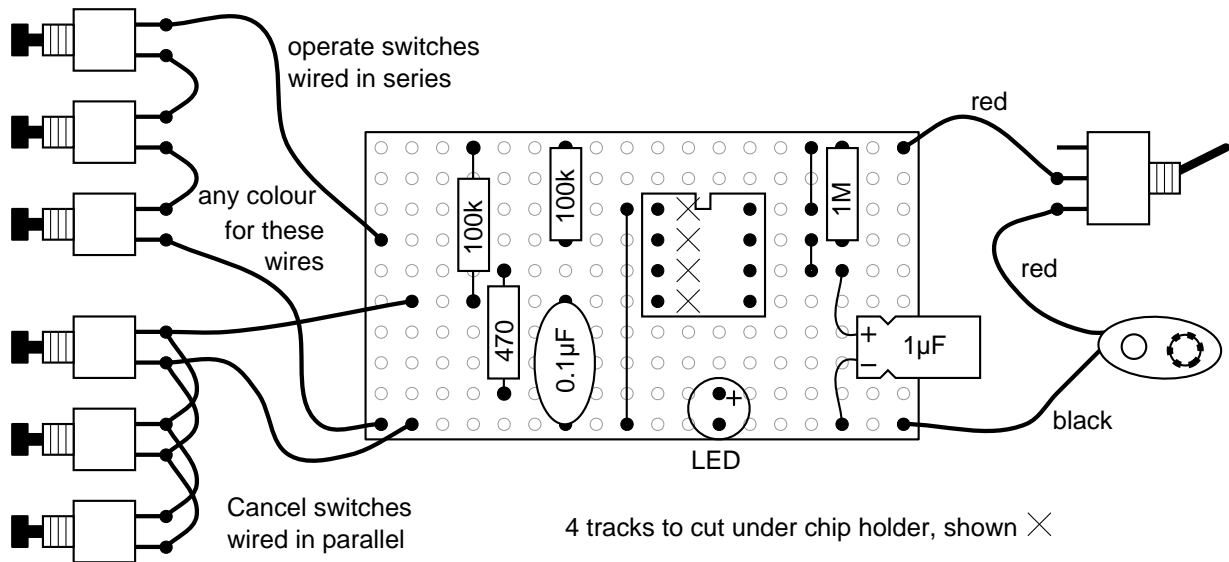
operate switches wired in series

any colour for these wires

Cancel switches wired in parallel

100k

100k

1M

470

0.1µF

+

1µF

−

+

LED

red

red

black

4 tracks to cut under chip holder, shown ×